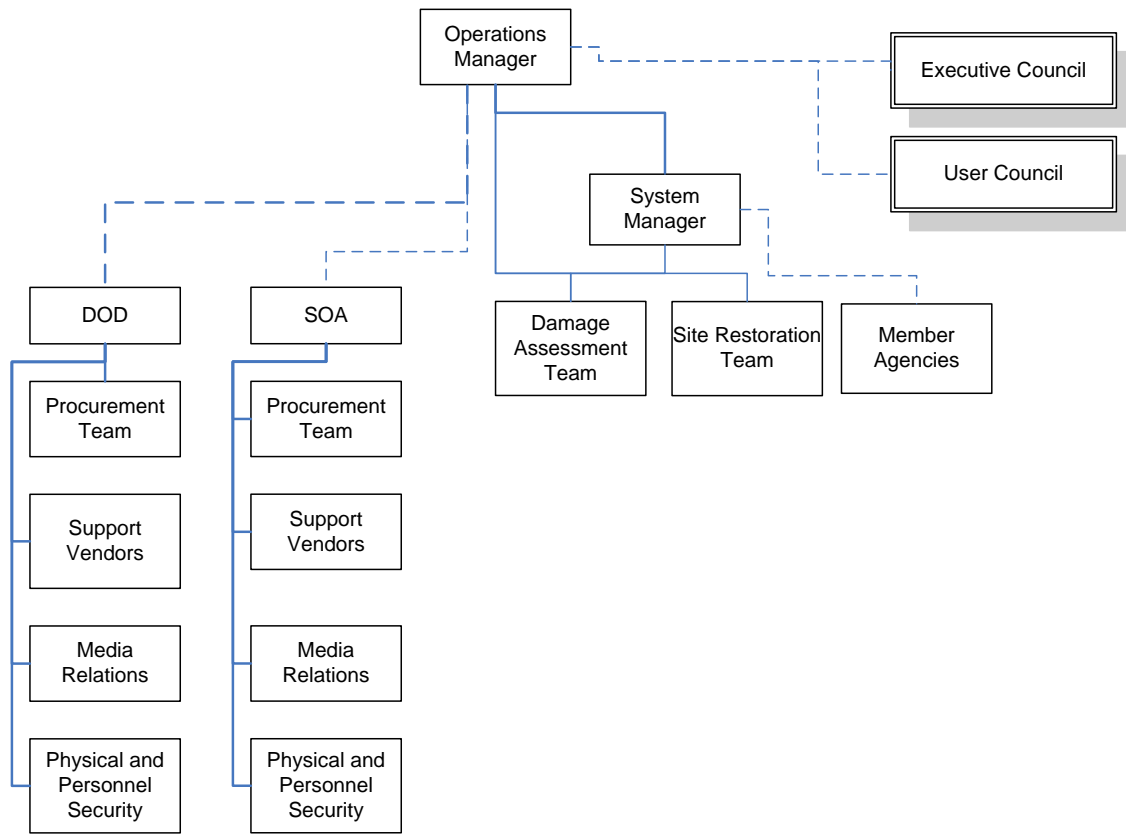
Operations Manager

Executive Council

User Council

System Manager

DOD

SOA

Damage Assessment Team

Site Restoration Team

Member Agencies

Procurement Team

Support Vendors

Media Relations

Physical and Personnel Security

Procurement Team

Support Vendors

Media Relations

Physical and Personnel Security